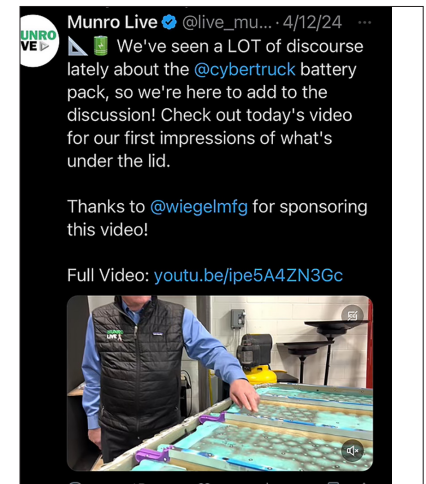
MUNRO LIVE

Munro Live @live_mu... · 4/12/24 ···

📐🔋 We've seen a LOT of discourse lately about the @cybertruck battery pack, so we're here to add to the discussion! Check out today's video for our first impressions of what's under the lid.

Thanks to @wiegelmfg for sponsoring this video!

Full Video: youtu.be/ipe5A4ZN3Gc

MUNRO LIVE